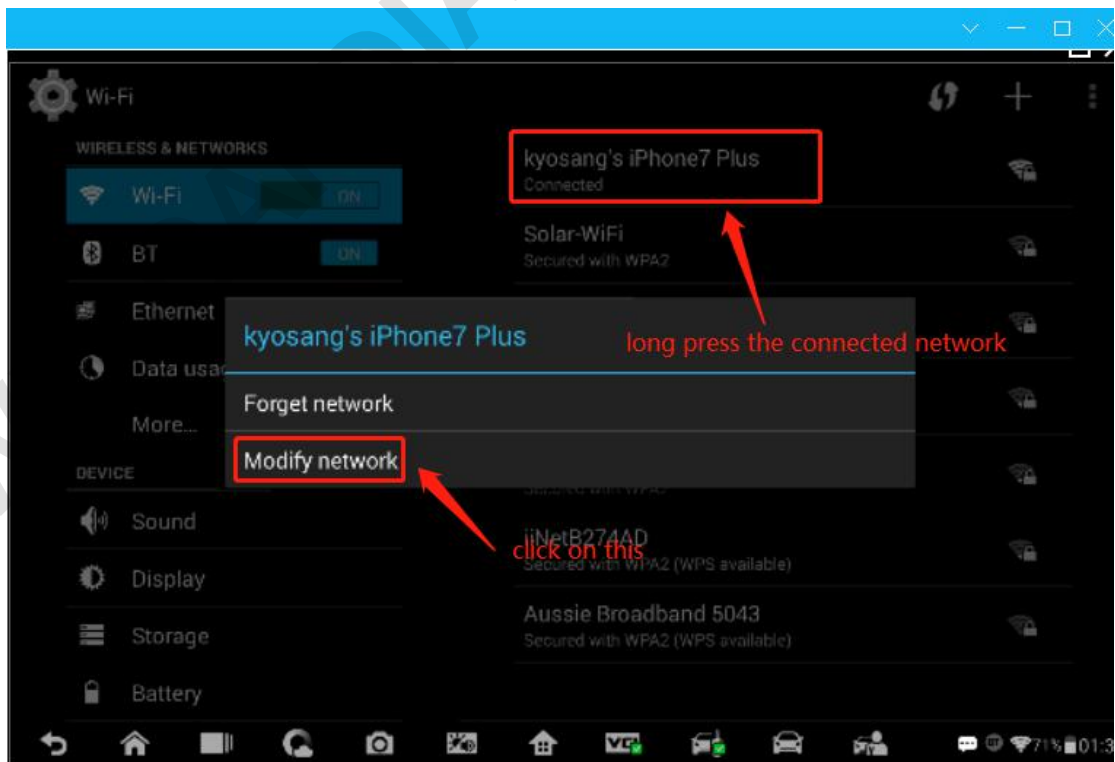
Wi-Fi

WIRELESS & NETWORKS

Wi-Fi ON

BT ON

Ethernet

Data usa

More...

DEVICE

Sound

Display

Storage

Battery

kyosang's iPhone7 Plus
Connected

Solar-WiFi
Secured with WPA2

kyosang's iPhone7 Plus

long press the connected network

Forget network

Modify network

click on this

iiNetB274AD
Secured with WPA2 (WPS available)

Aussie Broadband 5043
Secured with WPA2 (WPS available)

71% 01:3